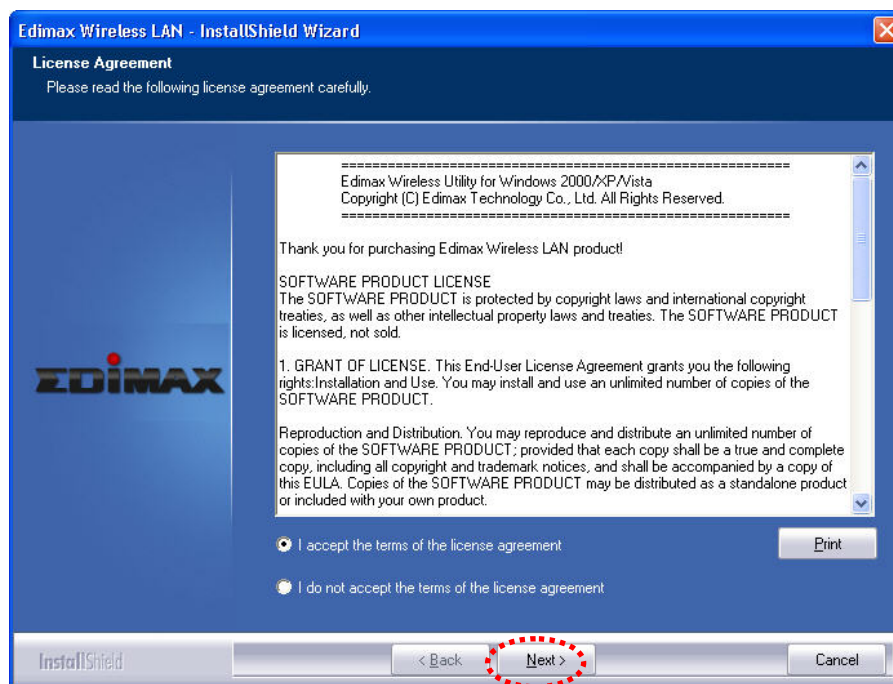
Edimax Wireless LAN - InstallShield Wizard

License Agreement
Please read the following license agreement carefully.

EDIMAX

==========================================================
Edimax Wireless Utility for Windows 2000/XP/Vista
Copyright (C) Edimax Technology Co., Ltd. All Rights Reserved.
==========================================================

Thank you for purchasing Edimax Wireless LAN product!

SOFTWARE PRODUCT LICENSE
The SOFTWARE PRODUCT is protected by copyright laws and international copyright treaties, as well as other intellectual property laws and treaties. The SOFTWARE PRODUCT is licensed, not sold.

1. GRANT OF LICENSE. This End-User License Agreement grants you the following rights:Installation and Use. You may install and use an unlimited number of copies of the SOFTWARE PRODUCT.

Reproduction and Distribution. You may reproduce and distribute an unlimited number of copies of the SOFTWARE PRODUCT; provided that each copy shall be a true and complete copy, including all copyright and trademark notices, and shall be accompanied by a copy of this EULA. Copies of the SOFTWARE PRODUCT may be distributed as a standalone product or included with your own product.

I accept the terms of the license agreement

Print

I do not accept the terms of the license agreement

InstallShield

< Back

Next >

Cancel